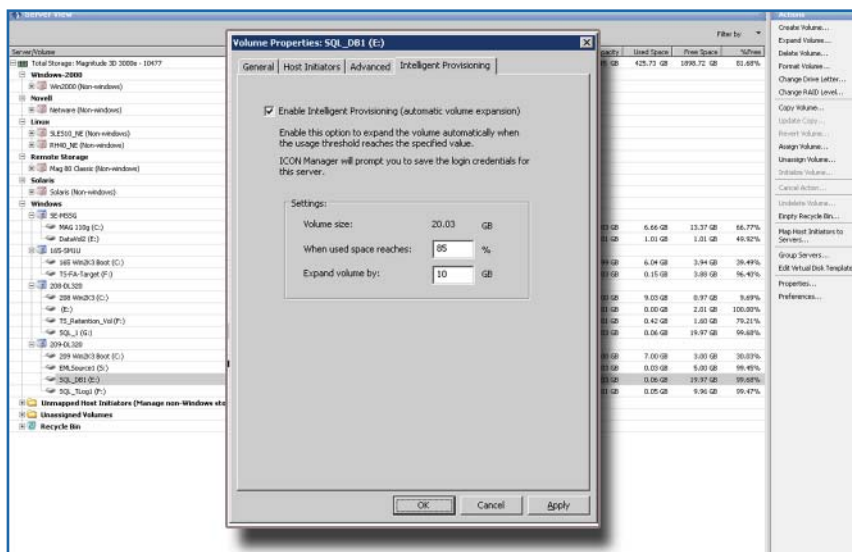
Server View

Filter by:

Server/Volume

Total Storage: Magnitude 3D 3000e - 10477
Windows-2000
Win2000 (Non-windows)
Novell
Netware (Non-windows)
Linux
SLES10_NE (Non-windows)
RH40_NE (Non-windows)
Remote Storage
Mag 80 Classic (Non-windows)
Solaris
Solaris (Non-windows)
Windows
SE-MSSG
MAG 110g (C:)
DataVol2 (E:)
165-SMIU
165 Win2K3 Boot (C:)
TS-FA-Target (F:)
208-DL320
208 Win2K3 (C:)
(E:)
TS_Retention_Vol (P:)
SQL_1 (G:)
209-DL320
209 Win2K3 Boot (C:)
EMLSource1 (S:)
SQL_DB1 (E:)
SQL_TLog1 (F:)
Unmapped Host Initiators (Manage non-Windows sto
Unassigned Volumes
Recycle Bin

| pacity | Used Space | Free Space | %Free |
|---|---|---|---|
| GB | 425.73 GB | 1898.72 GB | 81.68% |
| GB | 6.66 GB | 13.37 GB | 66.77% |
| GB | 1.01 GB | 1.01 GB | 49.92% |
| GB | 6.04 GB | 3.94 GB | 39.49% |
| GB | 0.15 GB | 3.88 GB | 96.40% |
| GB | 9.03 GB | 0.97 GB | 9.69% |
| GB | 0.00 GB | 2.01 GB | 100.00% |
| GB | 0.42 GB | 1.60 GB | 79.21% |
| GB | 0.06 GB | 19.97 GB | 99.68% |
| GB | 7.00 GB | 3.00 GB | 30.03% |
| GB | 0.03 GB | 5.00 GB | 99.45% |
| GB | 0.06 GB | 19.97 GB | 99.68% |
| GB | 0.05 GB | 9.96 GB | 99.47% |

Actions
Create Volume...
Expand Volume...
Delete Volume...
Format Volume...
Change Drive Letter...
Change RAID Level...
Copy Volume...
Update Copy...
Revert Volume...
Assign Volume...
Unassign Volume...
Initialize Volume...
Cancel Action...
Undelete Volume...
Empty Recycle Bin...
Map Host Initiators to Servers...
Group Servers...
Edit Virtual Disk Template
Properties...
Preferences...

Volume Properties: SQL_DB1 (E:)

General | Host Initiators | Advanced | Intelligent Provisioning

Enable Intelligent Provisioning (automatic volume expansion)

Enable this option to expand the volume automatically when the usage threshold reaches the specified value.

ICON Manager will prompt you to save the login credentials for this server.

Settings:
Volume size: 20.03 GB
When used space reaches: 85 %
Expand volume by: 10 GB

OK | Cancel | Apply